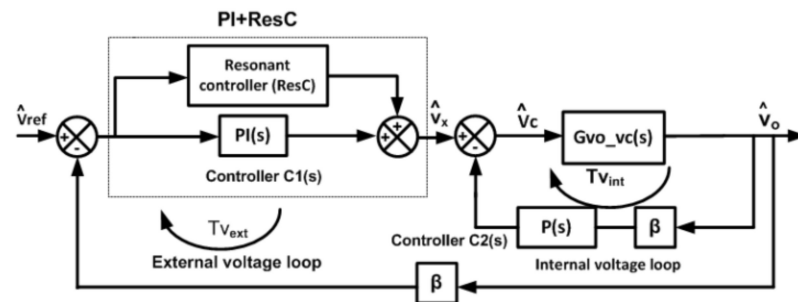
PI+ResC

$\hat{v}_{ref}$

+
-

Resonant controller (ResC)

PI(s)

Controller C1(s)

+
+

$\hat{v}_x$

+
-

$\hat{v}_C$

Gvo_vc(s)

$\hat{v}_o$

$Tv_{int}$

P(s)

β

Controller C2(s)

Internal voltage loop

$Tv_{ext}$

External voltage loop

β